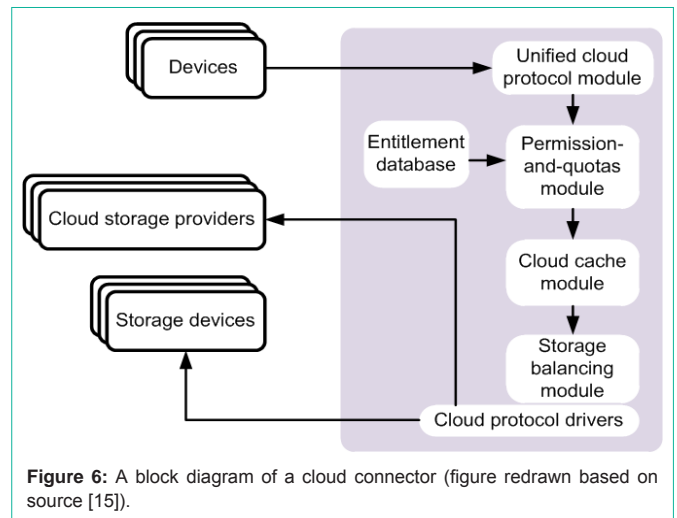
Devices

Unified cloud protocol module

Entitlement database

Permission-and-quotas module

Cloud storage providers

Cloud cache module

Storage devices

Storage balancing module

Cloud protocol drivers

**Figure 6:** A block diagram of a cloud connector (figure redrawn based on source [15]).